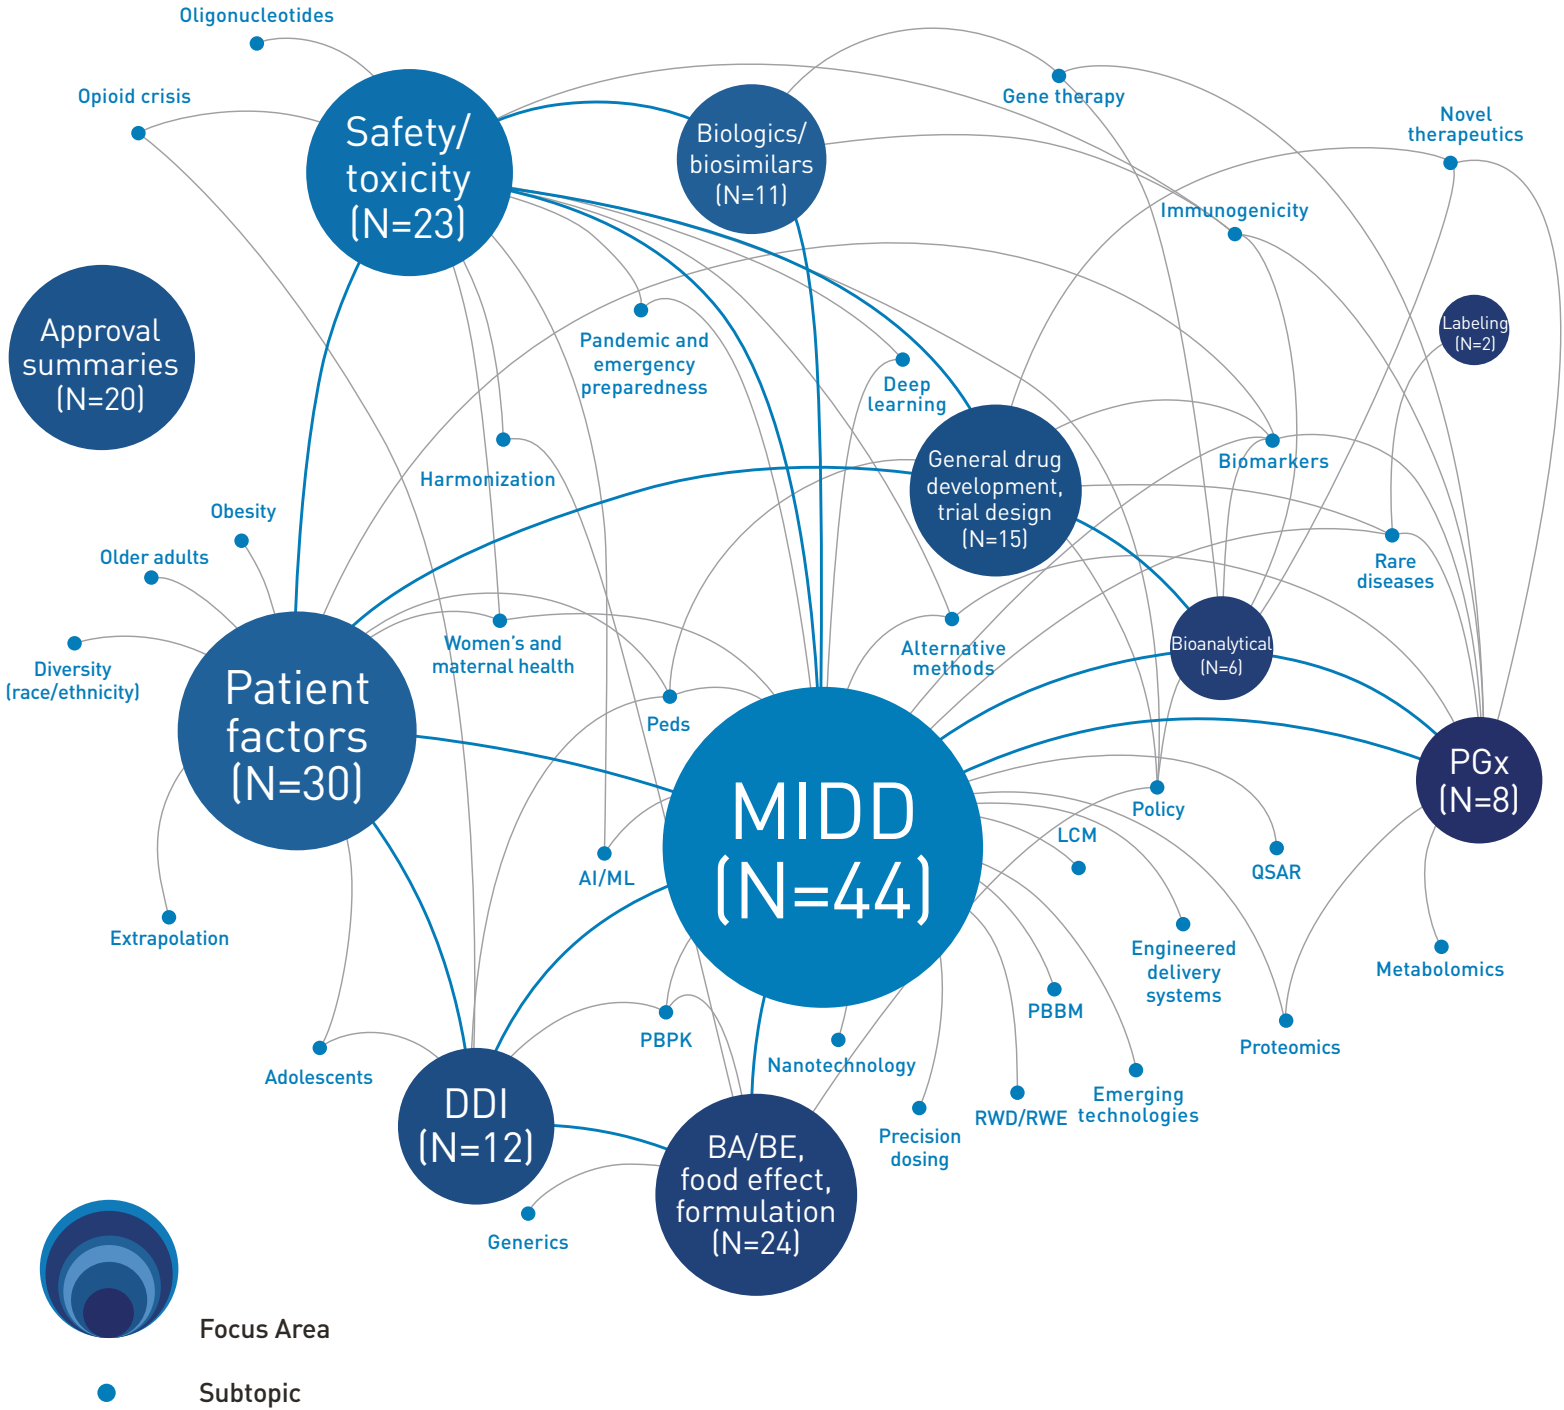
Oligonucleotides

Opioid crisis

Safety/ toxicity (N=23)

Biologics/ biosimilars (N=11)

Gene therapy

Novel therapeutics

Immunogenicity

Approval summaries (N=20)

Labeling (N=2)

Pandemic and emergency preparedness

Deep learning

General drug development, trial design (N=15)

Biomarkers

Harmonization

Obesity

Older adults

Rare diseases

Diversity (race/ethnicity)

Alternative methods

Women's and maternal health

Bioanalytical (N=6)

Patient factors (N=30)

Peds

PGx (N=8)

MIDD (N=44)

Policy

LCM

QSAR

AI/ML

Extrapolation

Engineered delivery systems

Metabolomics

PBBM

PBPK

Proteomics

Nanotechnology

Adolescents

Emerging technologies

DDI (N=12)

RWD/RWE

Precision dosing

BA/BE, food effect, formulation (N=24)

Generics

Focus Area

Subtopic